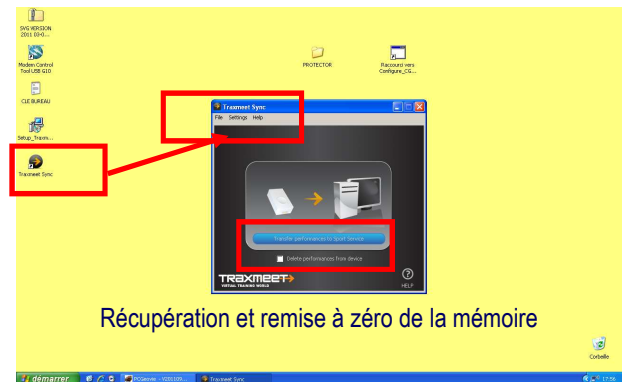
SVS VERSION 2011 03-0...

Modem Control Tool USB G10

CLE BUREAU

Setup_Traxm...

Traxmeet Sync

PROTECTOR

Raccourci vers Configure_CG...

Traxmeet Sync

File Settings Help

Transfer performances to Sport Service

Delete performances from device

TRAXMEET

VIRTUAL TRAINING WORLD

HELP

Récupération et remise à zéro de la mémoire

Corbeille

démarrer

Traxmeet Sync

17:56